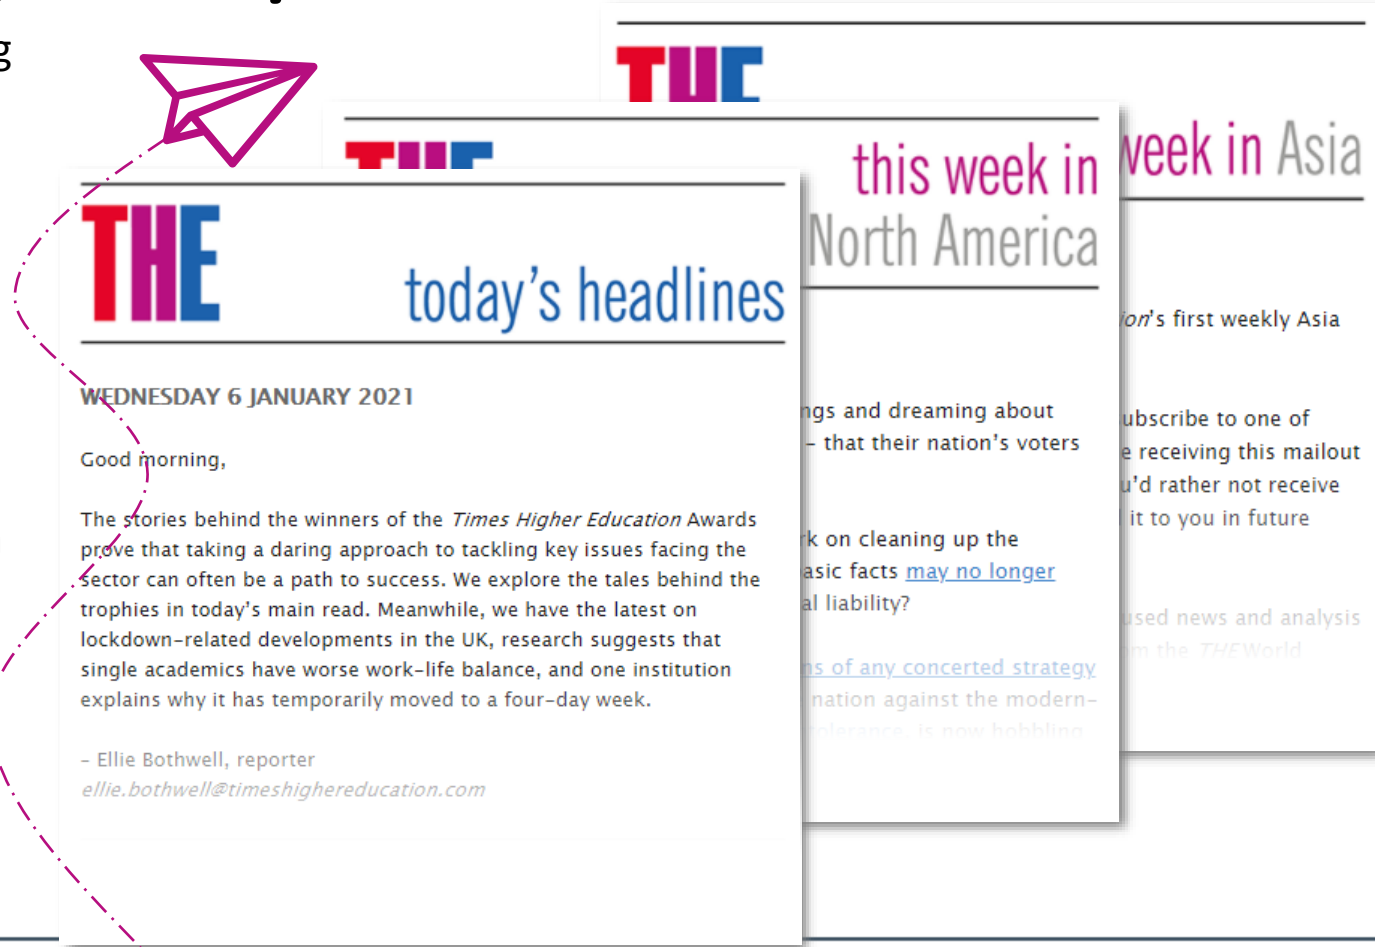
g

THE
week in Asia

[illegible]on's first weekly Asia

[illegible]ubscribe to one of
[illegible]e receiving this mailout
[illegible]u'd rather not receive
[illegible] it to you in future

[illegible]used news and analysis
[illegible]m the THE World

THE
this week in North America

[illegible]ngs and dreaming about
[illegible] – that their nation's voters

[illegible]k on cleaning up the
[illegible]asic facts may no longer
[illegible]al liability?

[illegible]ns of any concerted strategy
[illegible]nation against the modern-
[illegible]olerance, is now hobbling

THE
today's headlines

WEDNESDAY 6 JANUARY 2021

Good morning,

The stories behind the winners of the *Times Higher Education* Awards prove that taking a daring approach to tackling key issues facing the sector can often be a path to success. We explore the tales behind the trophies in today's main read. Meanwhile, we have the latest on lockdown-related developments in the UK, research suggests that single academics have worse work-life balance, and one institution explains why it has temporarily moved to a four-day week.

– Ellie Bothwell, reporter
ellie.bothwell@timeshighereducation.com